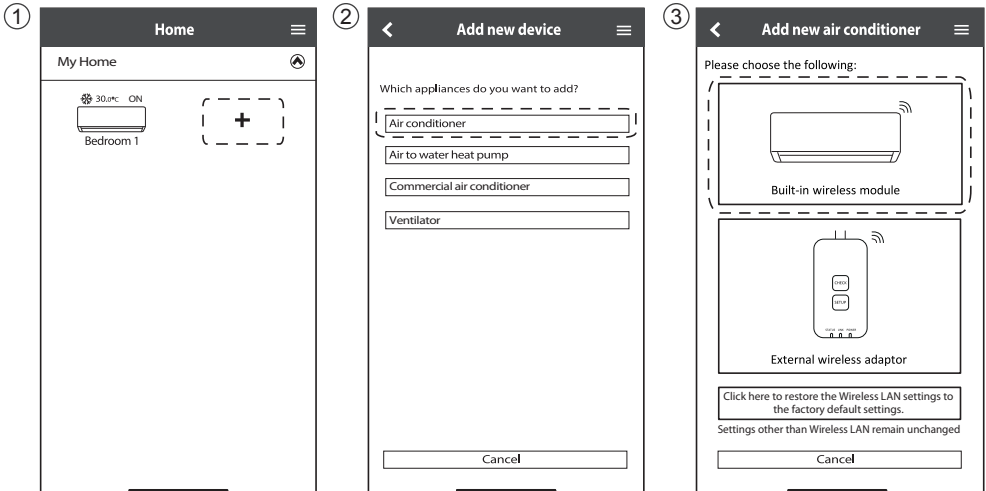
①

Home

My Home

30.0°C ON

Bedroom 1

+

②

Add new device

Which appliances do you want to add?

Air conditioner

Air to water heat pump

Commercial air conditioner

Ventilator

Cancel

③

Add new air conditioner

Please choose the following:

Built-in wireless module

CHECK

SETUP

STATUS LINK POWER

External wireless adaptor

Click here to restore the Wireless LAN settings to the factory default settings.

Settings other than Wireless LAN remain unchanged

Cancel